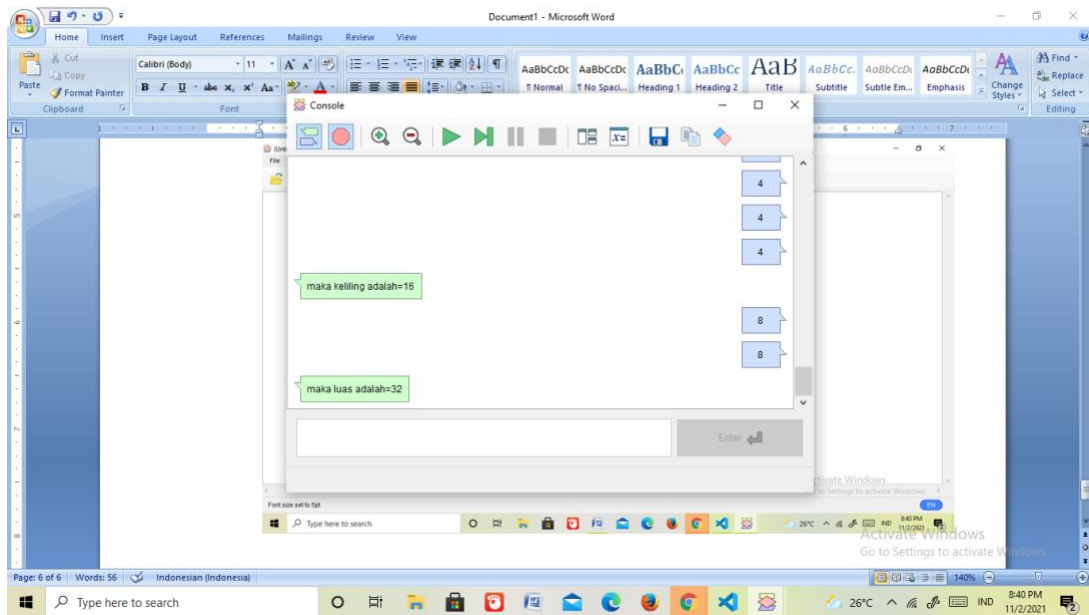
Document1 - Microsoft Word

Home Insert Page Layout References Mailings Review View

Cut
Copy
Paste
Format Painter
Clipboard

Calibri (Body) 11
B I U abe x, x² Aa
Font

AaBbCcDc AaBbCcDc AaBbC AaBbCc AaB AaBbCc. AaBbCcDc AaBbCcDc
¶ Normal ¶ No Spaci... Heading 1 Heading 2 Title Subtitle Subtle Em... Emphasis
Change Styles

Find
Replace
Select
Editing

Console

4

4

4

maka keliling adalah=16

8

8

maka luas adalah=32

Enter

Font size set to 5pt

Type here to search

Activate Windows
Go to Settings to activate Windows.

26°C IND 8:40 PM 11/2/2021

Page: 6 of 6 Words: 56 Indonesian (Indonesia) 140%

Activate Windows
Go to Settings to activate Windows.

Type here to search

26°C IND 8:40 PM 11/2/2021